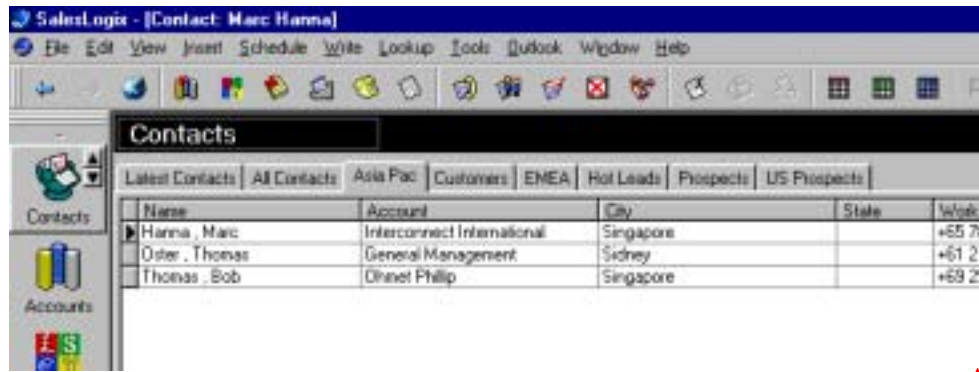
SalesLogix - [Contact: Marc Hanna]

File Edit View Insert Schedule Write Lookup Tools Outlook Window Help

Contacts

Contacts

Accounts

Latest Contacts | All Contacts | Asia Pac | Customers | EMEA | Hot Leads | Prospects | US Prospects

| Name | Account | City | State | Work |
|---|---|---|---|---|
| Hanna , Marc | Interconnect International | Singapore | | +65 7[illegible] |
| Oster , Thomas | General Management | Sidney | | +61 2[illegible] |
| Thomas , Bob | Ohnet Phillip | Singapore | | +69 2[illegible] |